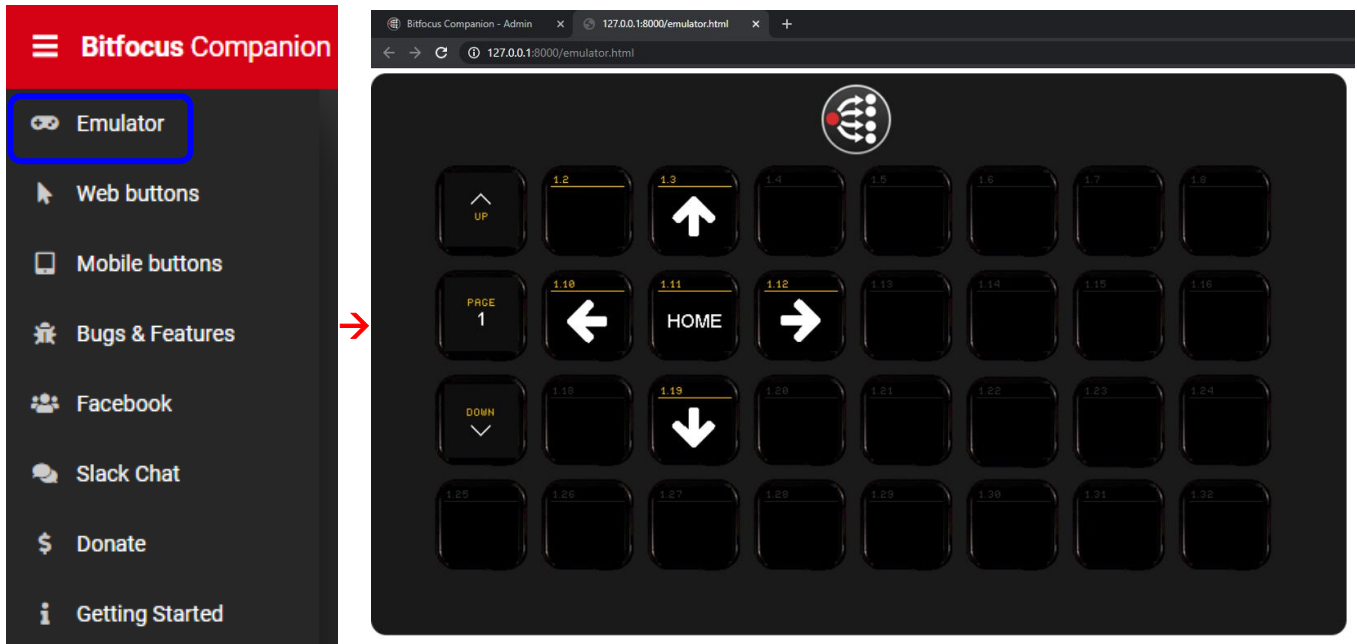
Bitfocus Companion

Emulator

Web buttons

Mobile buttons

Bugs & Features

Facebook

Slack Chat

Donate

Getting Started

Bitfocus Companion - Admin

127.0.0.1:8000/emulator.html

127.0.0.1:8000/emulator.html

UP

1.2

1.3

1.4

1.5

1.6

1.7

1.8

PAGE 1

1.10

1.11 HOME

1.12

1.13

1.14

1.15

1.16

DOWN

1.18

1.19

1.20

1.21

1.22

1.23

1.24

1.25

1.26

1.27

1.28

1.29

1.30

1.31

1.32